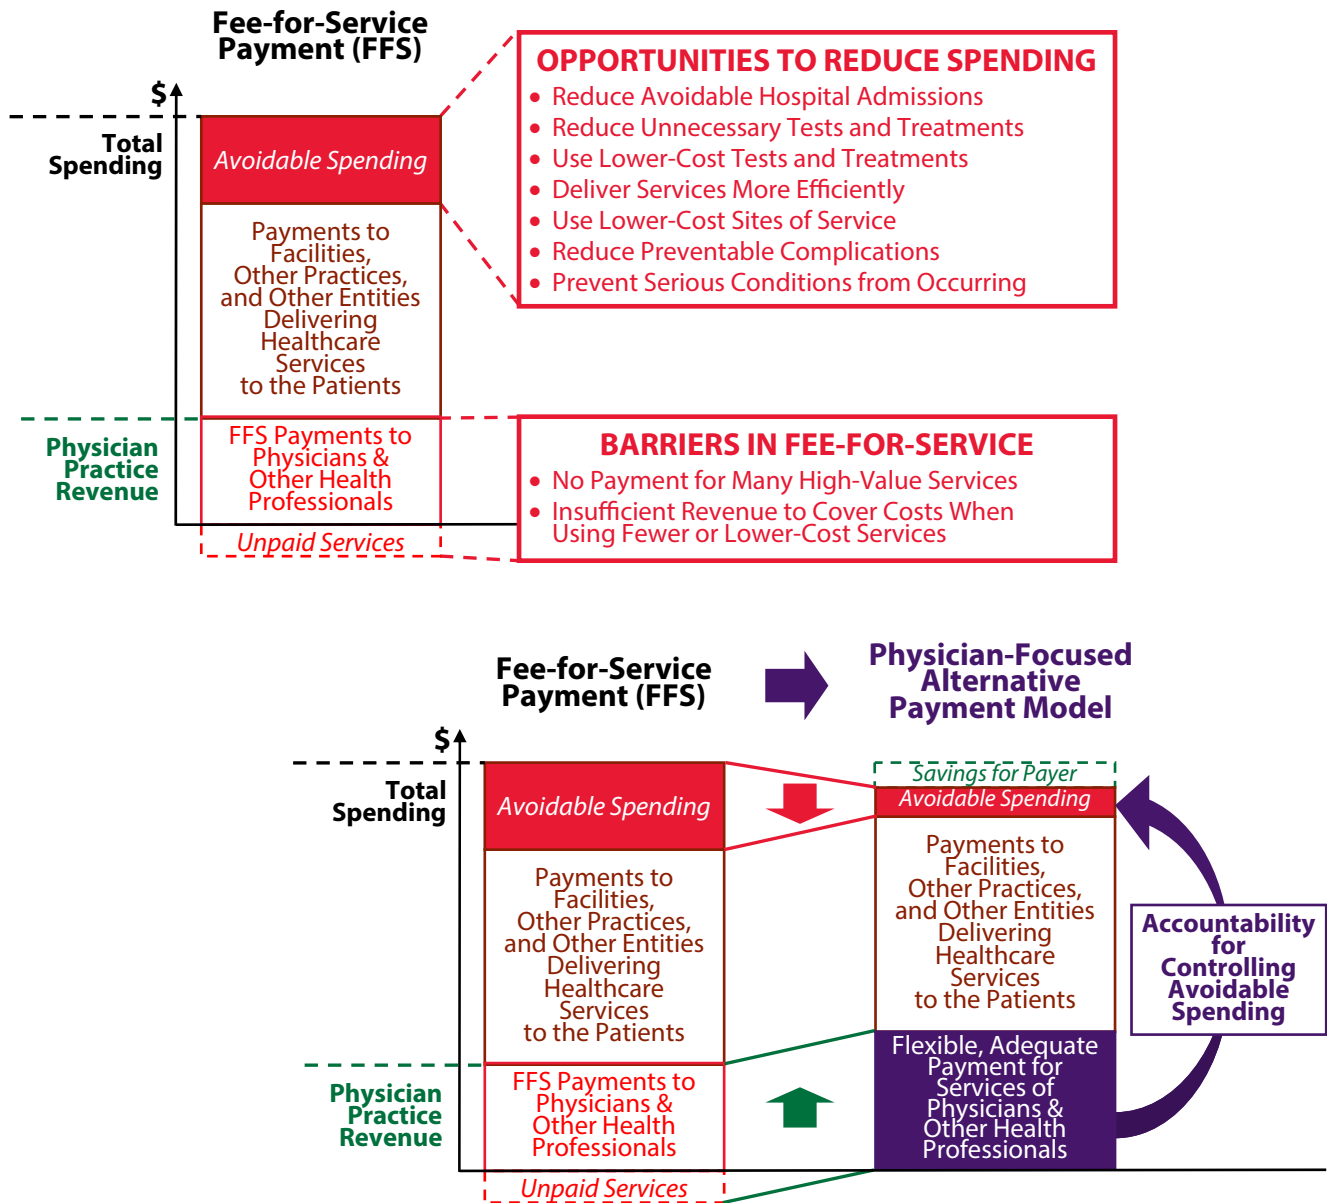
Fee-for-Service Payment (FFS)

$

Total Spending

Avoidable Spending

Payments to Facilities, Other Practices, and Other Entities Delivering Healthcare Services to the Patients

Physician Practice Revenue

FFS Payments to Physicians & Other Health Professionals

Unpaid Services

OPPORTUNITIES TO REDUCE SPENDING
• Reduce Avoidable Hospital Admissions
• Reduce Unnecessary Tests and Treatments
• Use Lower-Cost Tests and Treatments
• Deliver Services More Efficiently
• Use Lower-Cost Sites of Service
• Reduce Preventable Complications
• Prevent Serious Conditions from Occurring

BARRIERS IN FEE-FOR-SERVICE
• No Payment for Many High-Value Services
• Insufficient Revenue to Cover Costs When Using Fewer or Lower-Cost Services

Fee-for-Service Payment (FFS)

Physician-Focused Alternative Payment Model

$

Total Spending

Avoidable Spending

Payments to Facilities, Other Practices, and Other Entities Delivering Healthcare Services to the Patients

Physician Practice Revenue

FFS Payments to Physicians & Other Health Professionals

Unpaid Services

Savings for Payer

Avoidable Spending

Payments to Facilities, Other Practices, and Other Entities Delivering Healthcare Services to the Patients

Flexible, Adequate Payment for Services of Physicians & Other Health Professionals

Accountability for Controlling Avoidable Spending